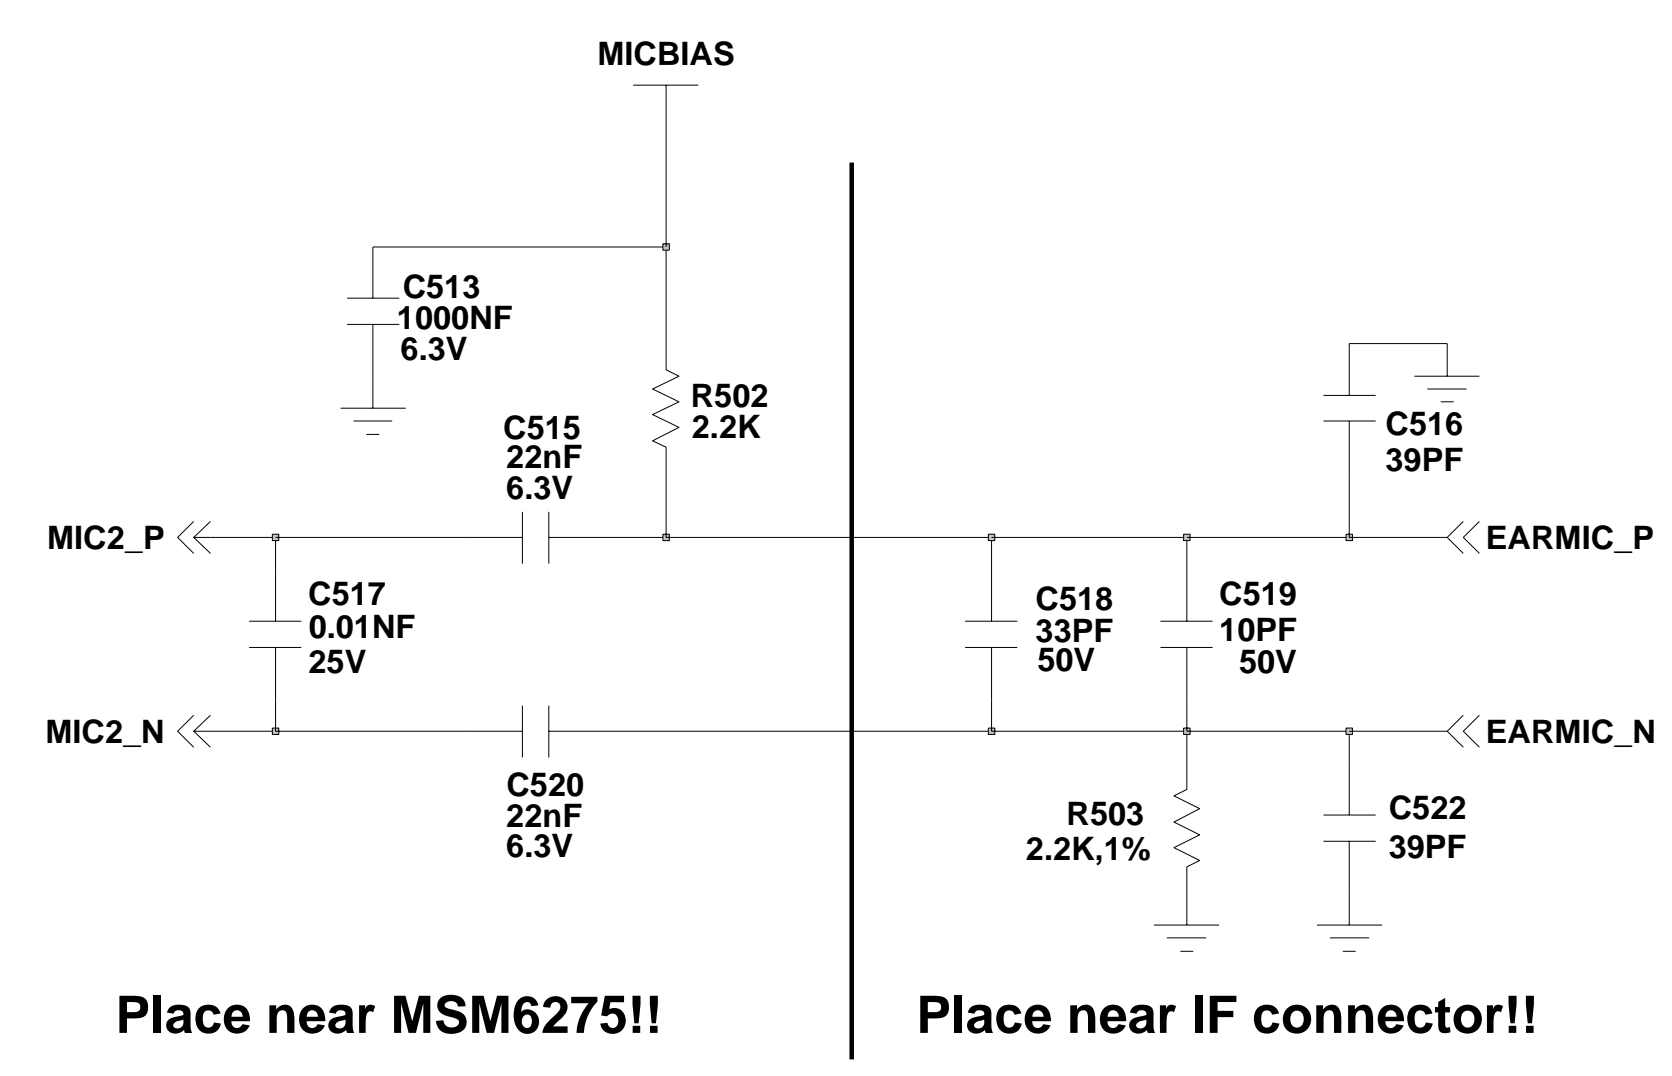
MICBIAS

C513
1000NF
6.3V

R502
2.2K

C515
22nF
6.3V

C516
39PF

MIC2_P

EARMIC_P

C517
0.01NF
25V

C518
33PF
50V

C519
10PF
50V

MIC2_N

EARMIC_N

C520
22nF
6.3V

R503
2.2K,1%

C522
39PF

Place near MSM6275!!

Place near IF connector!!